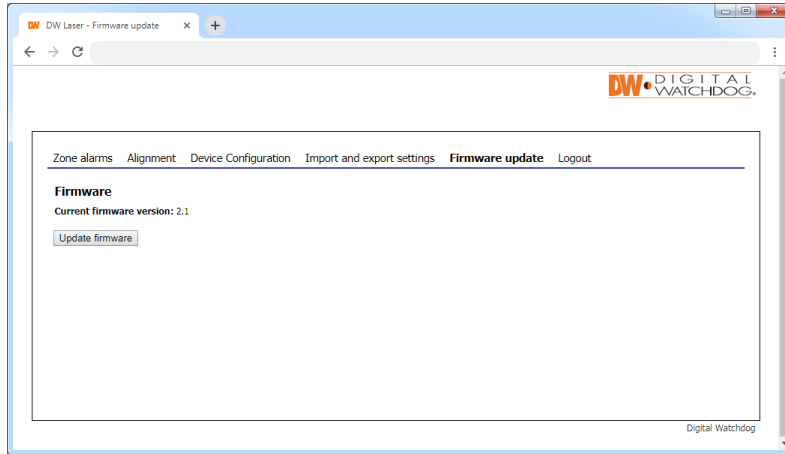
DW Laser - Firmware update ×

DW DIGITAL WATCHDOG.

Zone alarms Alignment Device Configuration Import and export settings Firmware update Logout

Firmware

Current firmware version: 2.1

Update firmware

Digital Watchdog